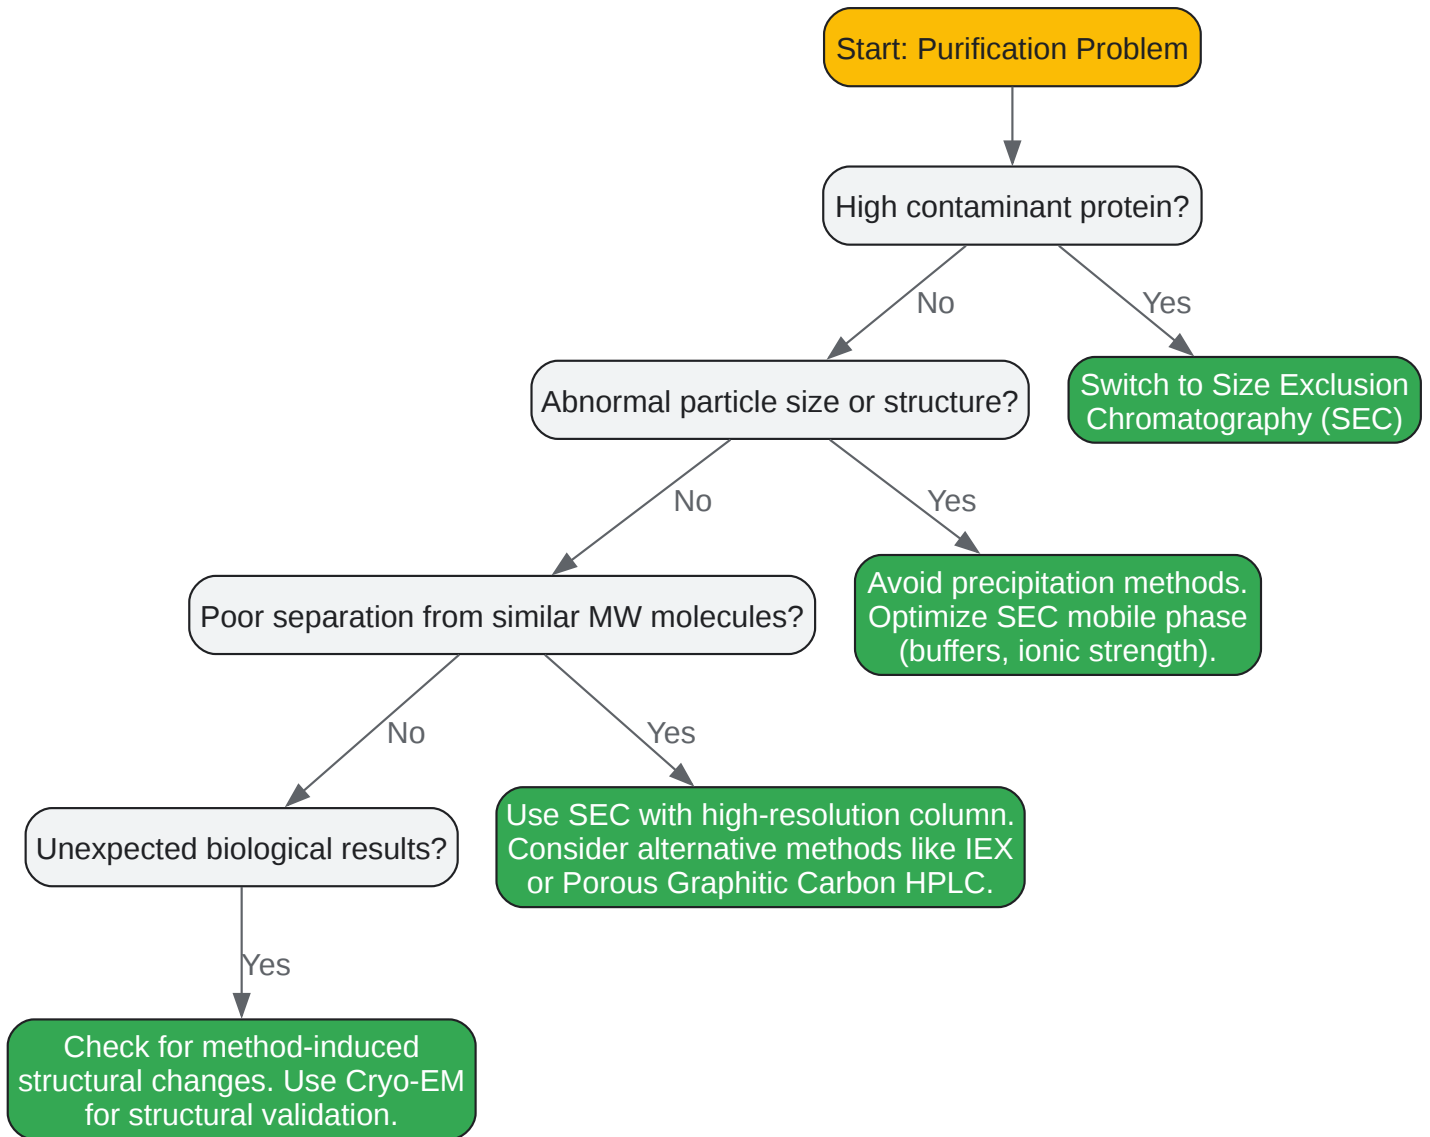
Start: Purification Problem

High contaminant protein?

No

Yes

Abnormal particle size or structure?

Switch to Size Exclusion Chromatography (SEC)

No

Yes

Poor separation from similar MW molecules?

Avoid precipitation methods. Optimize SEC mobile phase (buffers, ionic strength).

No

Yes

Unexpected biological results?

Use SEC with high-resolution column. Consider alternative methods like IEX or Porous Graphitic Carbon HPLC.

Yes

Check for method-induced structural changes. Use Cryo-EM for structural validation.